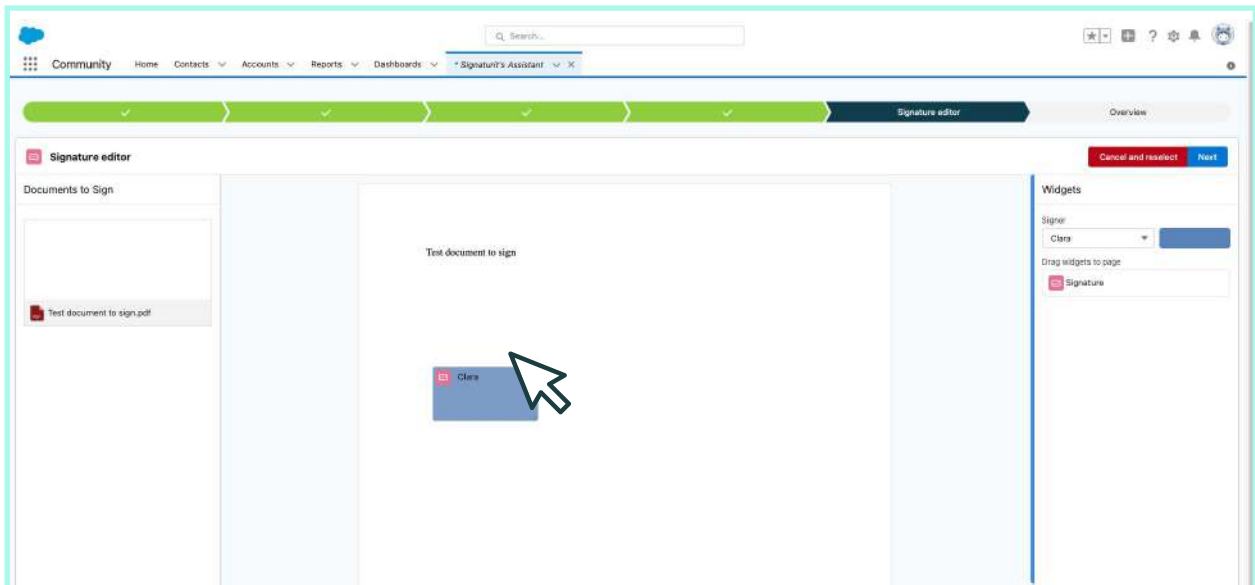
Search...

Community Home Contacts Accounts Reports Dashboards * Signaturit's Assistant

Signature editor
Overview

Signature editor
Cancel and reselect
Next

Documents to Sign

Test document to sign.pdf

Test document to sign

Clara

Widgets

Signer
Clara

Drag widgets to page
Signature